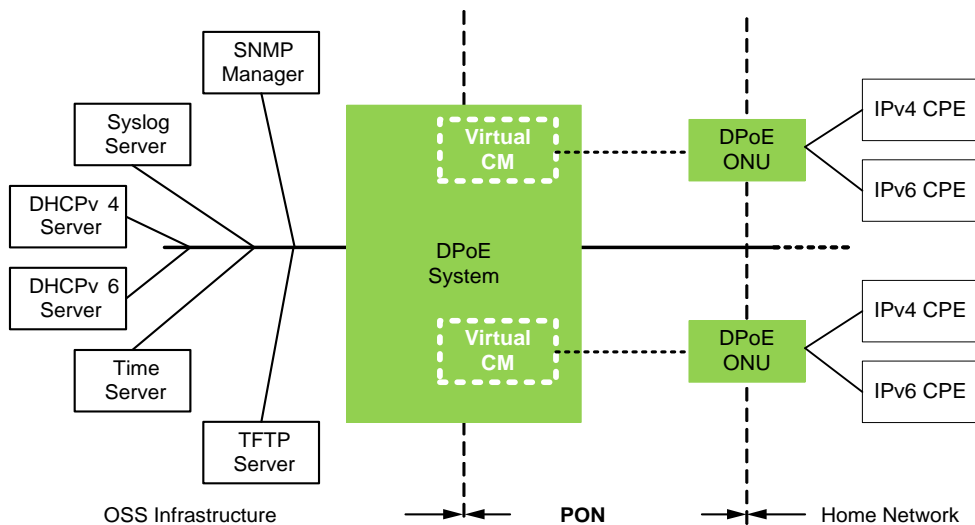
SNMP Manager

Syslog Server

DHCPv 4 Server

DHCPv 6 Server

Time Server

TFTP Server

Virtual CM

DPoE System

Virtual CM

DPoE ONU

DPoE ONU

IPv4 CPE

IPv6 CPE

IPv4 CPE

IPv6 CPE

OSS Infrastructure

PON

Home Network